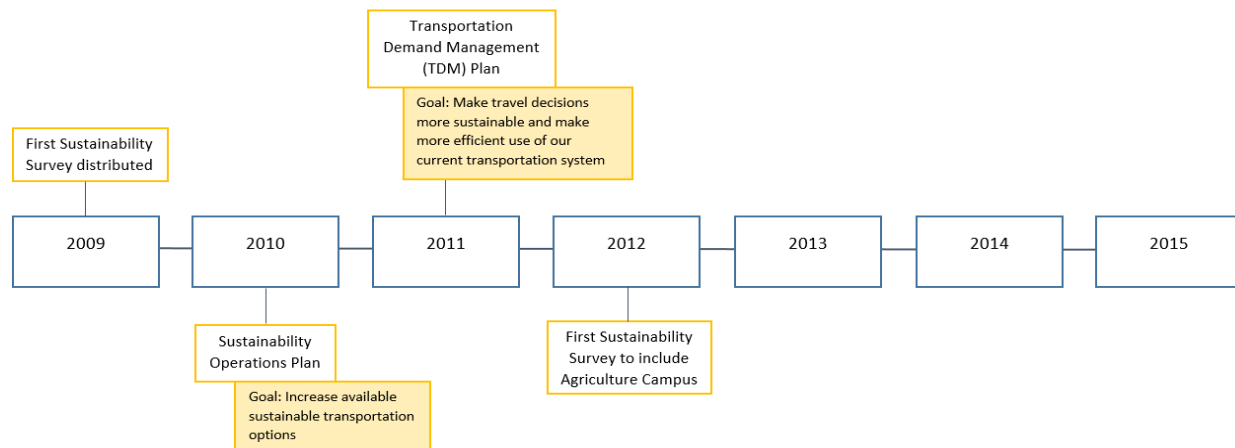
Transportation Demand Management (TDM) Plan

Goal: Make travel decisions more sustainable and make more efficient use of our current transportation system

First Sustainability Survey distributed

2009

2010

2011

2012

2013

2014

2015

Sustainability Operations Plan

Goal: Increase available sustainable transportation options

First Sustainability Survey to include Agriculture Campus